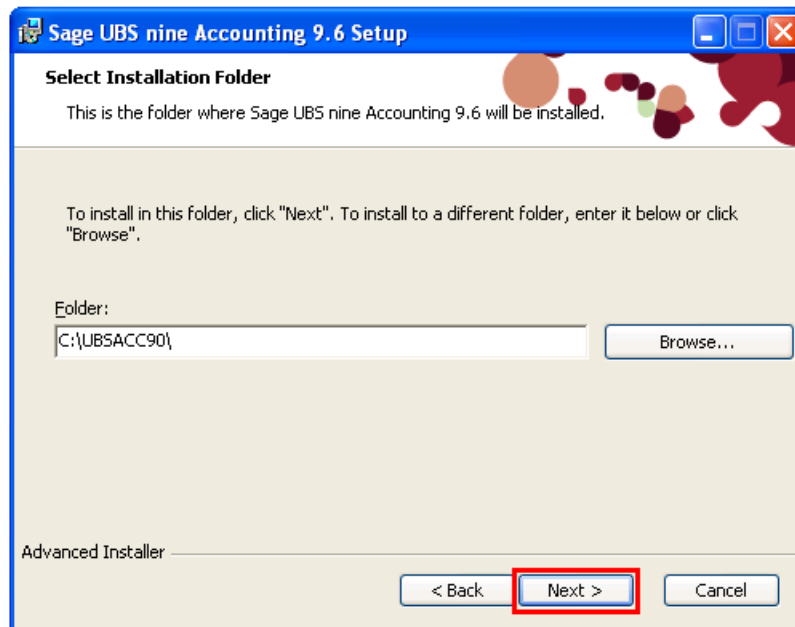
Sage UBS nine Accounting 9.6 Setup

Select Installation Folder

This is the folder where Sage UBS nine Accounting 9.6 will be installed.

To install in this folder, click "Next". To install to a different folder, enter it below or click "Browse".

Folder:

C:\UBSACC90\

Browse...

Advanced Installer

< Back

Next >

Cancel